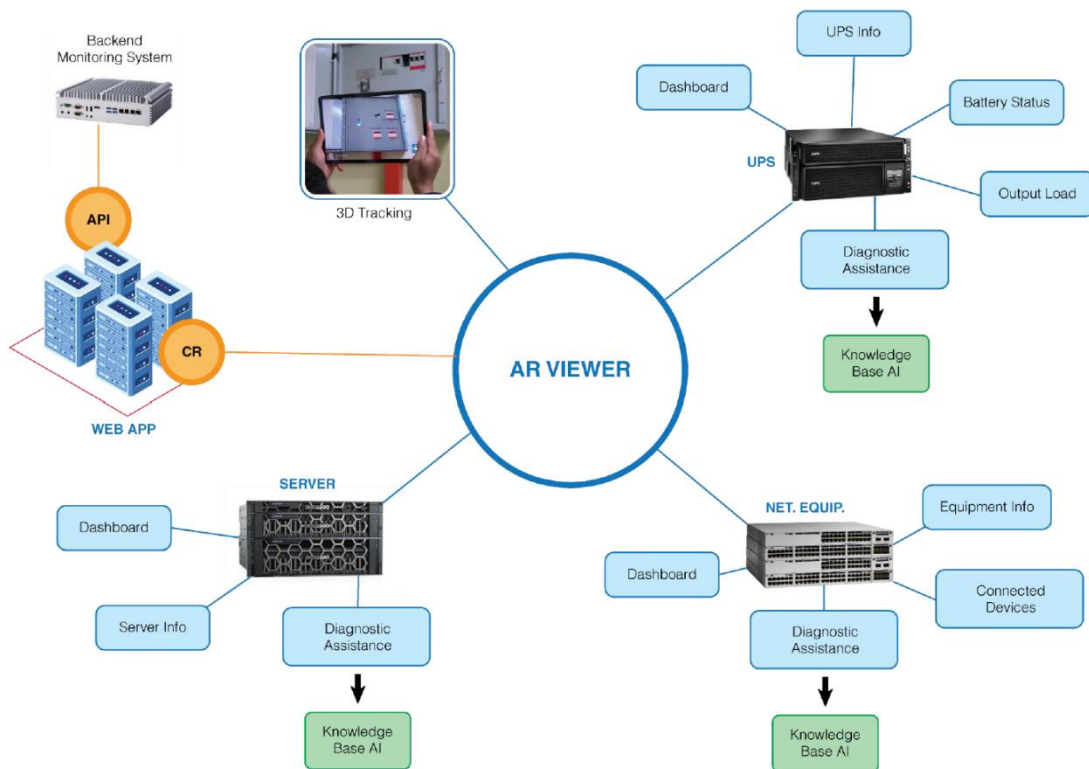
Backend Monitoring System

API

CR

WEB APP

3D Tracking

UPS Info

Dashboard

Battery Status

UPS

Output Load

Diagnostic Assistance

Knowledge Base AI

AR VIEWER

SERVER

Dashboard

Server Info

Diagnostic Assistance

Knowledge Base AI

NET. EQUIP.

Equipment Info

Dashboard

Connected Devices

Diagnostic Assistance

Knowledge Base AI